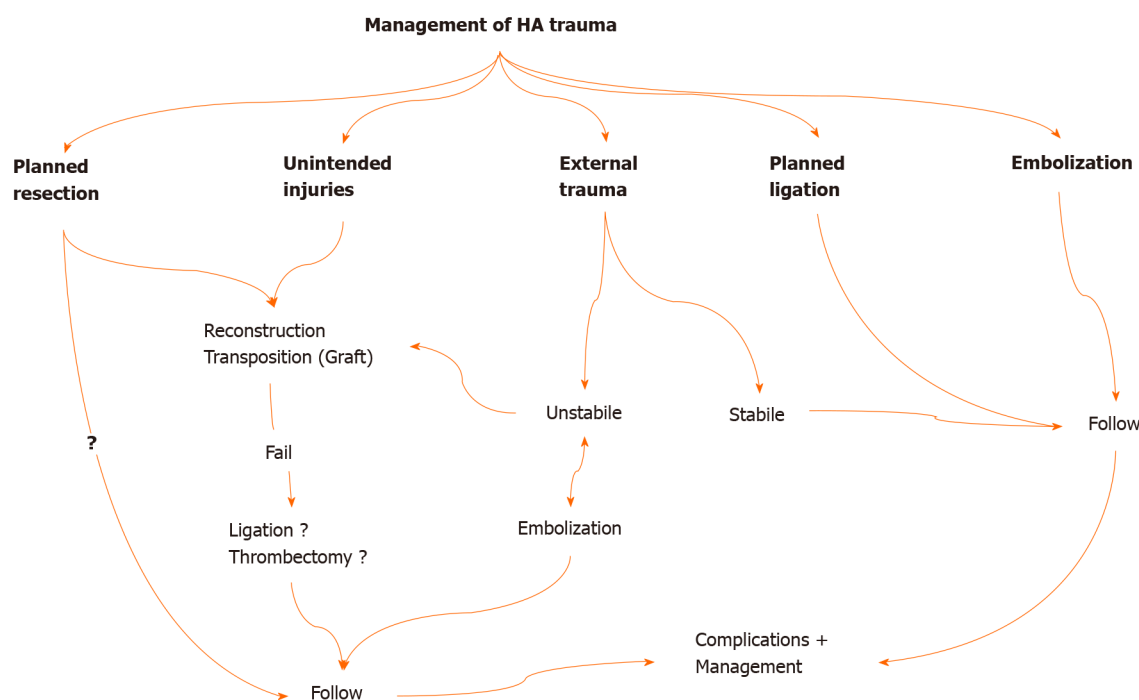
Management of HA trauma

Planned resection

Unintended injuries

External trauma

Planned ligation

Embolization

Reconstruction
Transposition (Graft)

Unstabile

Stabile

Follow

?

Fail

Ligation ?
Thrombectomy ?

Embolization

Complications +
Management

Follow